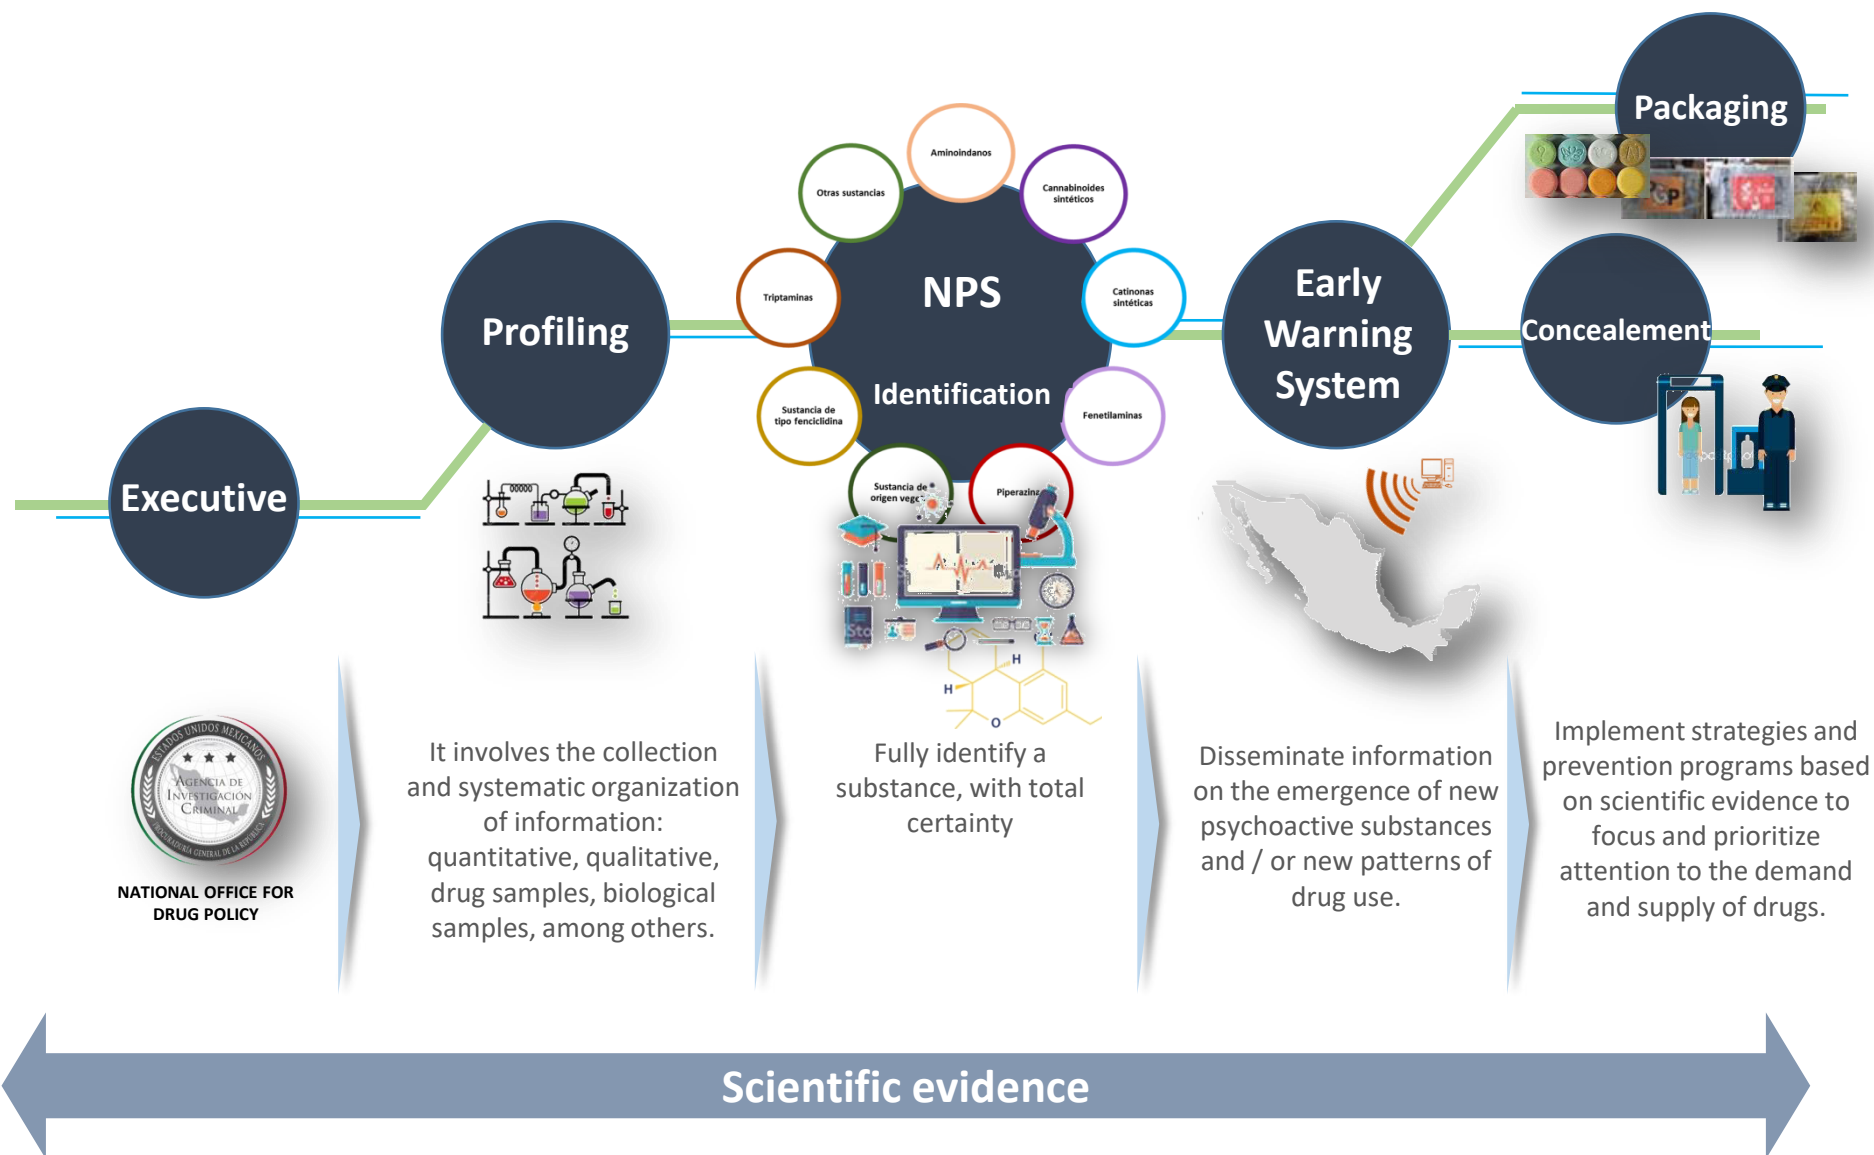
Packaging

Aminoindanos

Otras sustancias

Cannabinoides sintéticos

NPS

Triptaminas

Catinonas sintéticas

Profiling

Early Warning System

Concealement

Identification

Sustancia de tipo fenciclidina

Fenetilaminas

Executive

Sustancia de origen veg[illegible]

Piperazina

ESTADOS UNIDOS MEXICANOS
AGENCIA DE INVESTIGACIÓN CRIMINAL
PROCURADURÍA GENERAL DE LA REPÚBLICA

NATIONAL OFFICE FOR DRUG POLICY

It involves the collection and systematic organization of information: quantitative, qualitative, drug samples, biological samples, among others.

Fully identify a substance, with total certainty

Disseminate information on the emergence of new psychoactive substances and / or new patterns of drug use.

Implement strategies and prevention programs based on scientific evidence to focus and prioritize attention to the demand and supply of drugs.

Scientific evidence